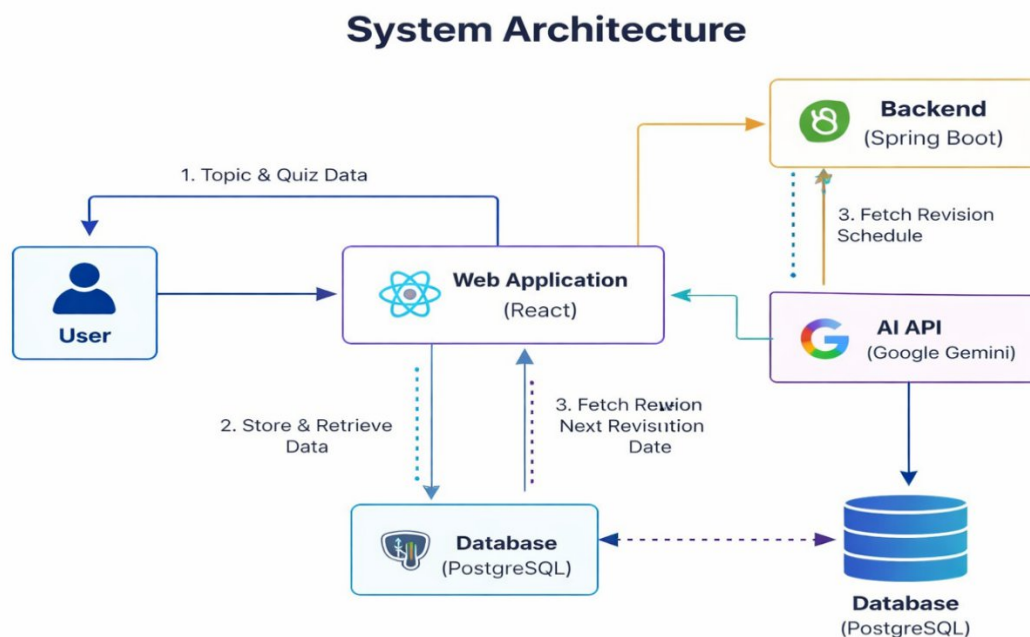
System Architecture

Backend
(Spring Boot)

1. Topic & Quiz Data

3. Fetch Revision Schedule

User

Web Application
(React)

AI API
(Google Gemini)

2. Store & Retrieve Data

3. Fetch Revion Next Revisiontion Date

Database
(PostgreSQL)

Database
(PostgreSQL)